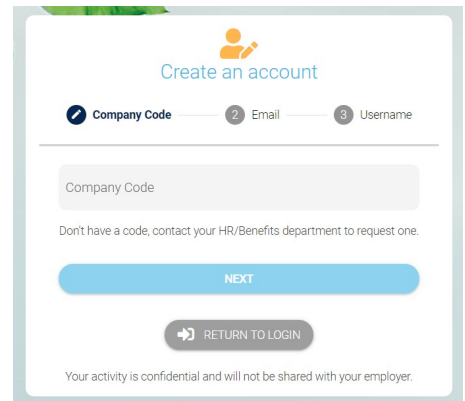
Create an account

Company Code 2 Email 3 Username

Company Code

Don't have a code, contact your HR/Benefits department to request one.

NEXT

RETURN TO LOGIN

Your activity is confidential and will not be shared with your employer.